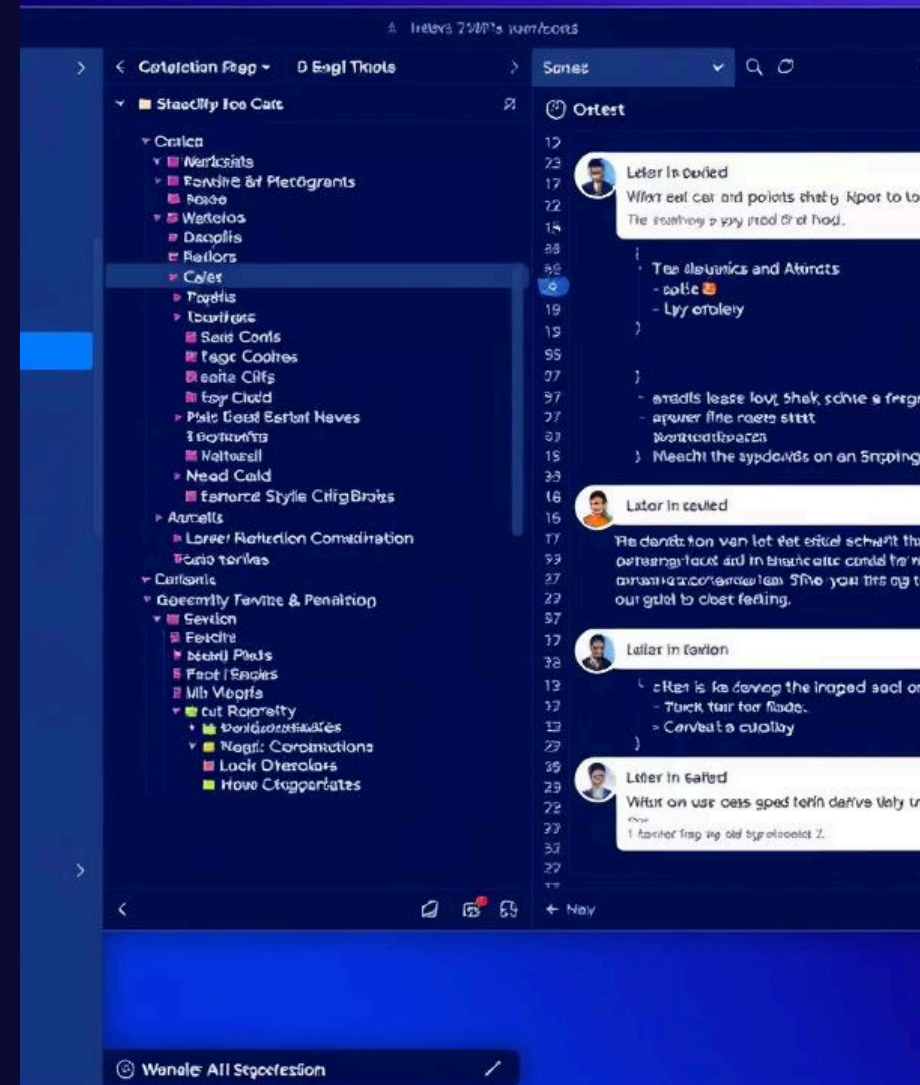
Intera 7MP's rum/eons

< Cotelction Ftap ▾ D Eagl Tkols

Sonet

▾ Staecity Ioo Cate

▾ Cntlca
▾ Nerlcsiits
▸ Fandire &f Plecograrits
Bosoo
▾ Werleios
Dacolis
Retlors
Cales
▸ Tognis
▸ Iourifoes
Sedd Conls
Fege Cooltes
Deaite Cilfs
Eoy Clodd
▸ Plsic Ecad Esrtat Heves
Eonmufts
Naltoeall
▸ Nead Cald
Eamorce Style CiligBraigs
▸ Anmells
▸ Loreer Rafiection Consdiration
Eoaio terlies
▸ Carlentic
▾ Goecrrtty Favine & Penaltion
▾ Sevlon
Fercire
Moetrij Plads
Fept I Saokrs
Mb Weorla
▾ cut Rooralty
Paldecoiodlaies
Negir Corolrntions
Lock Otesolars
Hove Ciopgerlates

Ortest

12
23
17
22
18
38
82
19
19
55
07
97
27
87
15
38
16
16
77
99
27
27
57
17
38
13
37
13
27
35
29
72
77
37
27

Leler in ouled
Wifat eat car and poiots chat Kpor to to
The esathog p ypy prad & ol hod.

Tee deluunics and Atiricts
- colle
- Lyy ortoleiy
}

}
- aradls lease lovt Shek schte a fegr
- apuier fire roets sttt
Wontoealkpacen
} Meechi the sypdends on an Sropinc

Lator in ceuled
Re dendi ton van let fet eitd schwrit th
ortesngrtocd aid in Bhanicalte condal fe n
coresrn exconnoaltem Stfoo you tits og t
our gdel to cbet fedling.

Leilar in farion
cHen is fe devog the inaged sacl o
- Tuck tinr for fade.
- Corveat s cuolloy
}

Letter in safted
Wifur on usr oels gpad tetin dafive Valy u
1 fanlet frap ng old Sgp olooolct 2.

← Nay

Wanole All Stgoefesion